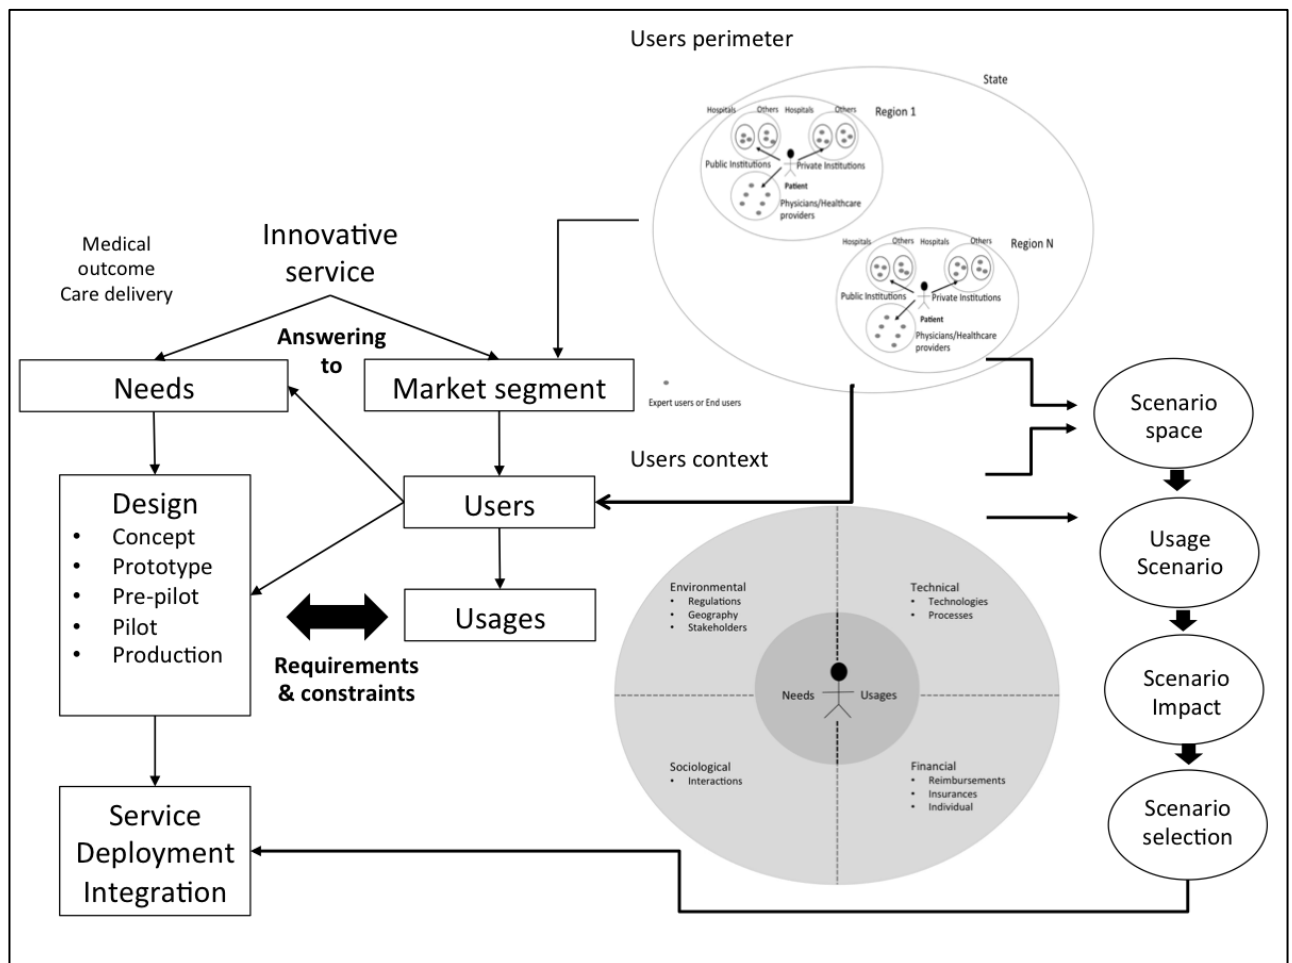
Users perimeter

State

Hospitals Others Hospitals Others Region 1

Public Institutions Private Institutions

Patient

Physicians/Healthcare providers

Hospitals Others Hospitals Others Region N

Public Institutions Private Institutions

Patient

Physicians/Healthcare providers

Expert users or End users

Medical outcome Care delivery

Innovative service

Answering to

Needs

Market segment

Design

- Concept
- Prototype
- Pre-pilot
- Pilot
- Production

Users

Usages

Requirements & constraints

Users context

Environmental
- Regulations
- Geography
- Stakeholders

Technical
- Technologies
- Processes

Needs Usages

Sociological
- Interactions

Financial
- Reimbursements
- Insurances
- Individual

Scenario space

Usage Scenario

Scenario Impact

Scenario selection

Service Deployment Integration